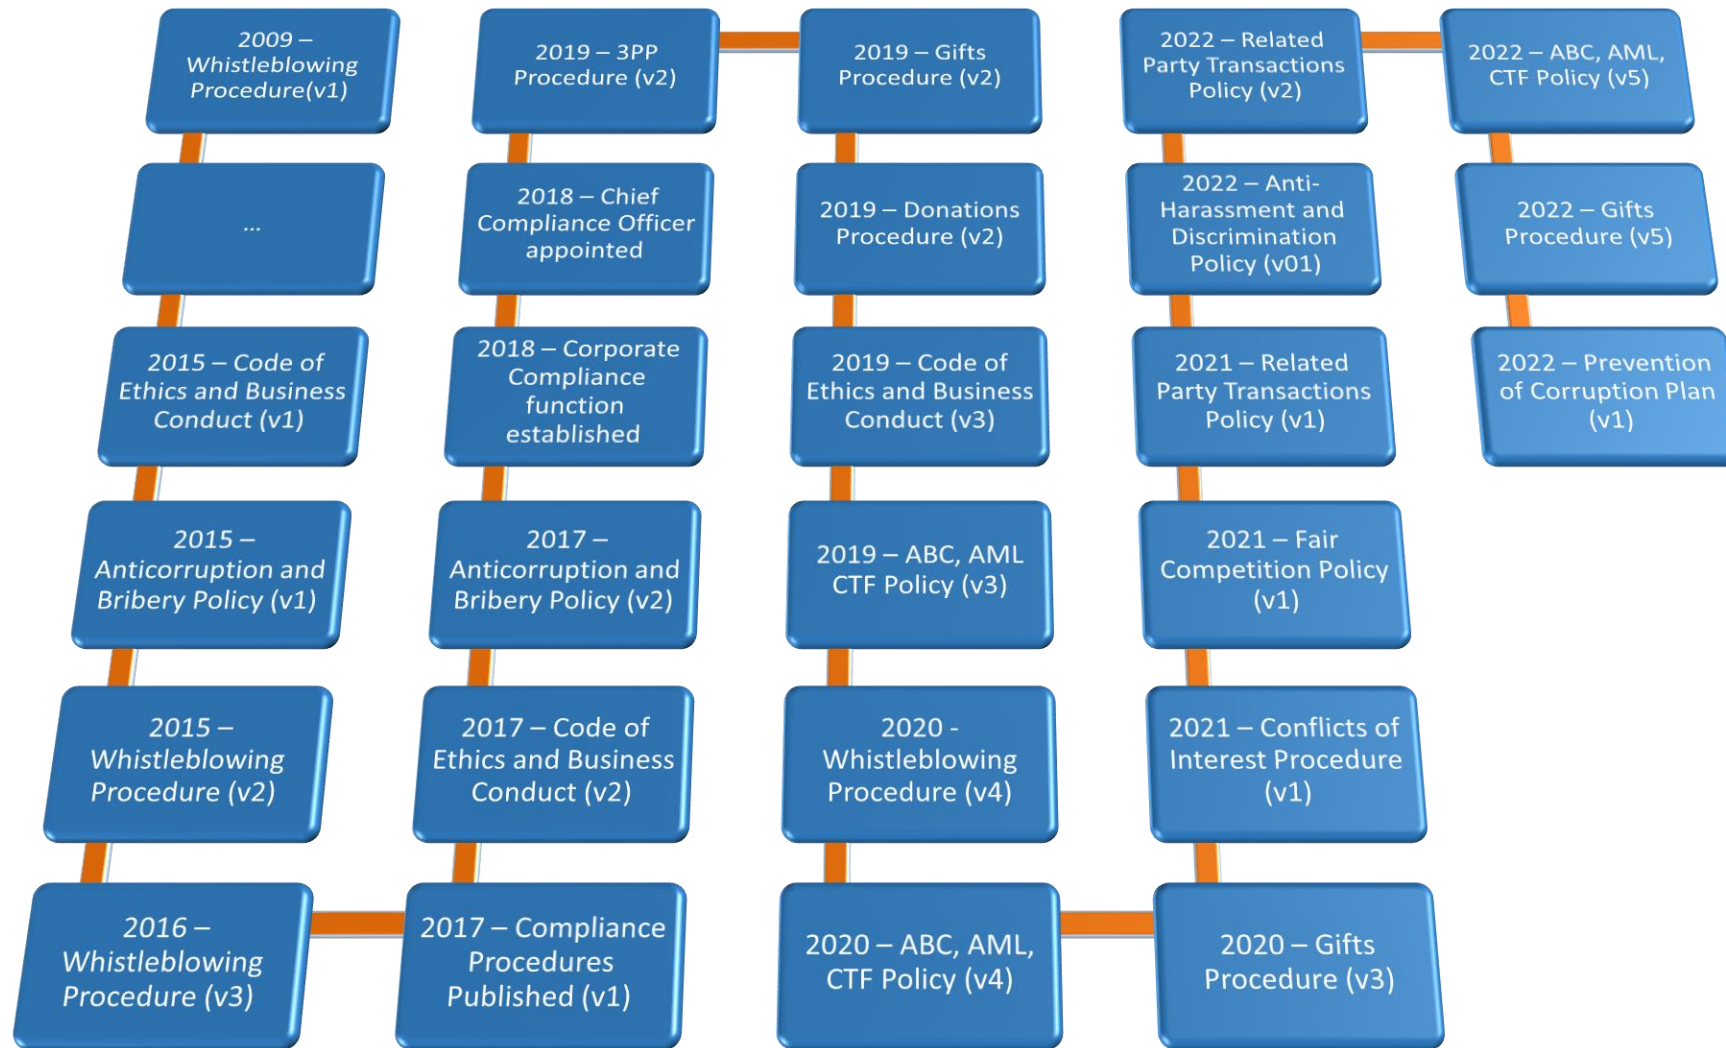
2009 – Whistleblowing Procedure(v1)

...

2015 – Code of Ethics and Business Conduct (v1)

2015 – Anticorruption and Bribery Policy (v1)

2015 – Whistleblowing Procedure (v2)

2016 – Whistleblowing Procedure (v3)

2017 – Compliance Procedures Published (v1)

2017 – Code of Ethics and Business Conduct (v2)

2017 – Anticorruption and Bribery Policy (v2)

2018 – Corporate Compliance function established

2018 – Chief Compliance Officer appointed

2019 – 3PP Procedure (v2)

2019 – Gifts Procedure (v2)

2019 – Donations Procedure (v2)

2019 – Code of Ethics and Business Conduct (v3)

2019 – ABC, AML CTF Policy (v3)

2020 - Whistleblowing Procedure (v4)

2020 – ABC, AML, CTF Policy (v4)

2020 – Gifts Procedure (v3)

2021 – Conflicts of Interest Procedure (v1)

2021 – Fair Competition Policy (v1)

2021 – Related Party Transactions Policy (v1)

2022 – Anti-Harassment and Discrimination Policy (v01)

2022 – Related Party Transactions Policy (v2)

2022 – ABC, AML, CTF Policy (v5)

2022 – Gifts Procedure (v5)

2022 – Prevention of Corruption Plan (v1)